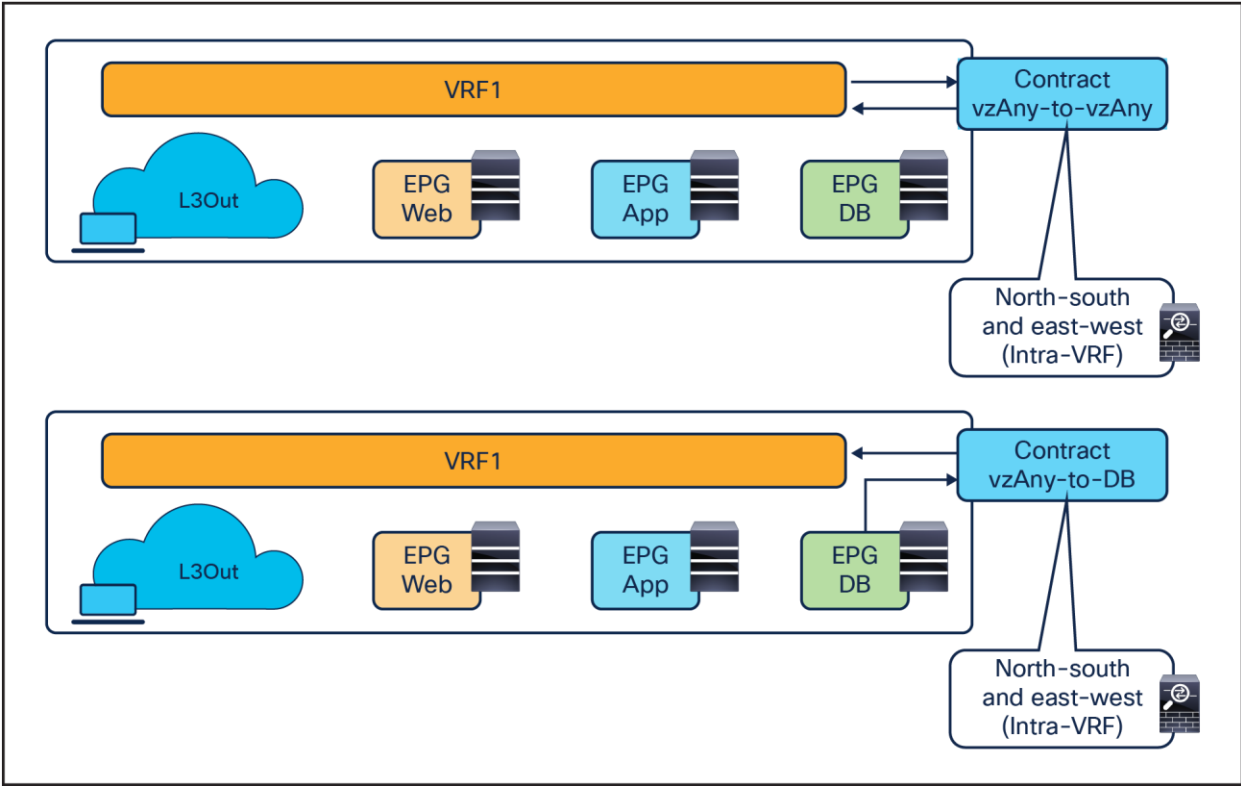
VRF1

Contract vzAny-to-vzAny

L3Out

EPG Web

EPG App

EPG DB

North-south and east-west (Intra-VRF)

VRF1

Contract vzAny-to-DB

L3Out

EPG Web

EPG App

EPG DB

North-south and east-west (Intra-VRF)